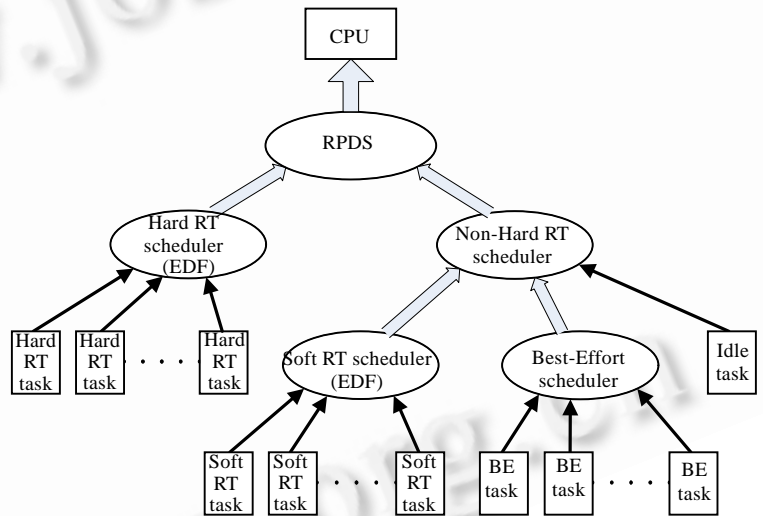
CPU

RPDS

Hard RT scheduler (EDF)

Non-Hard RT scheduler

Hard RT task

Hard RT task

Hard RT task

Soft RT scheduler (EDF)

Best-Effort scheduler

Idle task

Soft RT task

Soft RT task

Soft RT task

BE task

BE task

BE task